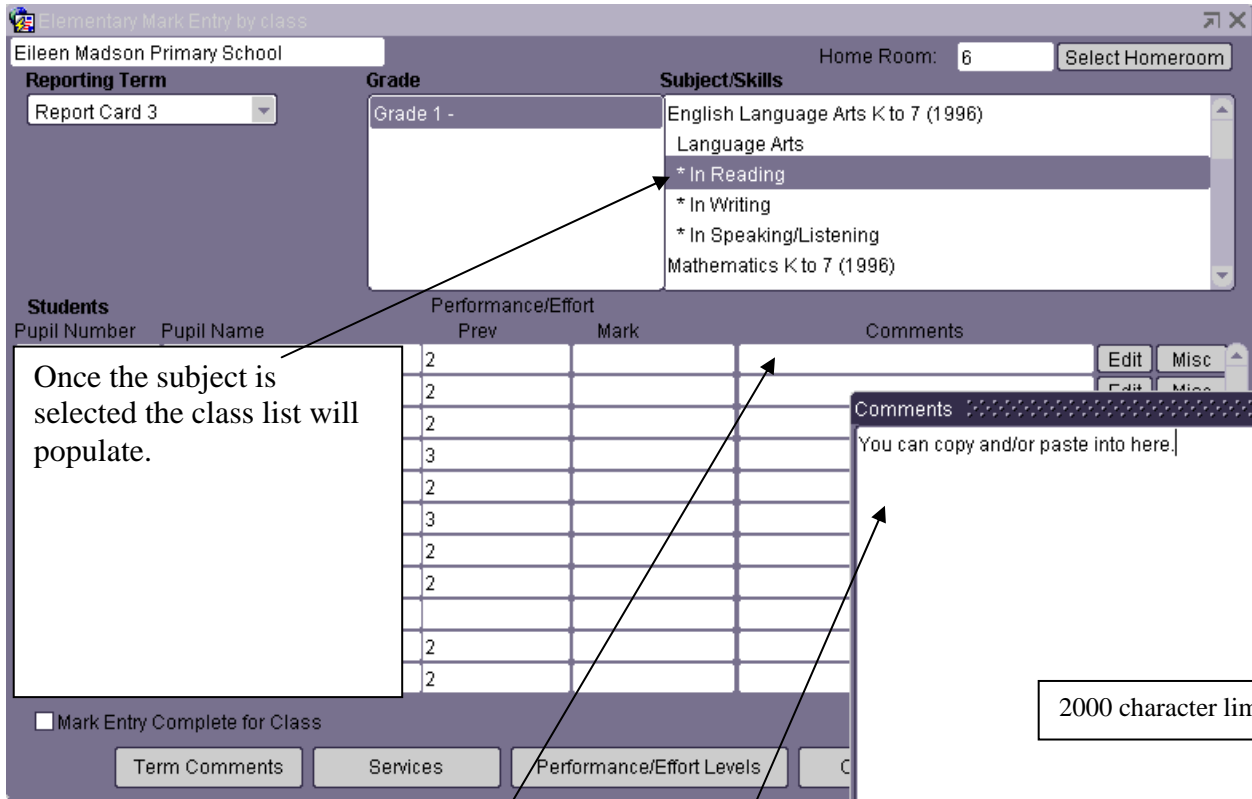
Elementary Mark Entry by class

Eileen Madson Primary School

Home Room: 6

Select Homeroom

Reporting Term

Report Card 3

Grade

Grade 1 -

Subject/Skills

English Language Arts K to 7 (1996)
Language Arts
* In Reading
* In Writing
* In Speaking/Listening
Mathematics K to 7 (1996)

Students

Pupil Number

Pupil Name

Performance/Effort

Prev

Mark

Comments

| Prev | Mark | Comments |
|---|---|---|
| 2 | | |
| 2 | | |
| 2 | | |
| 3 | | |
| 2 | | |
| 3 | | |
| 2 | | |
| 2 | | |
| | | |
| 2 | | |
| 2 | | |

Edit

Misc

Edit

Misc

Once the subject is selected the class list will populate.

Comments

You can copy and/or paste into here.

2000 character lim

Mark Entry Complete for Class

Term Comments

Services

Performance/Effort Levels

C